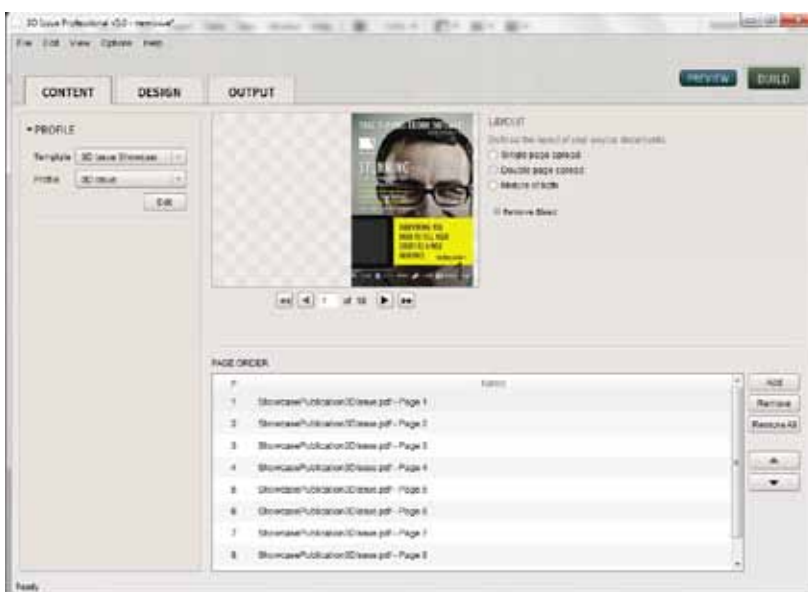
3D Issue Professional v3.0 - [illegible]

File Edit View Options Help

CONTENT DESIGN OUTPUT

PREVIEW BUILD

▾ PROFILE

Template 3D Issue Showcase

Profile 3D Issue

Edit

1 of 16

LAYOUT

Define the layout of your source documents

Single page spread

Double page spread

Mixture of both

Remove Bleed

PAGE ORDER

| # | Name |
|---|---|
| 1 | ShowcasePublication3DIssue.pdf - Page 1 |
| 2 | ShowcasePublication3DIssue.pdf - Page 2 |
| 3 | ShowcasePublication3DIssue.pdf - Page 3 |
| 4 | ShowcasePublication3DIssue.pdf - Page 4 |
| 5 | ShowcasePublication3DIssue.pdf - Page 5 |
| 6 | ShowcasePublication3DIssue.pdf - Page 6 |
| 7 | ShowcasePublication3DIssue.pdf - Page 7 |
| 8 | ShowcasePublication3DIssue.pdf - Page 8 |

Add

Remove

Remove All

Ready